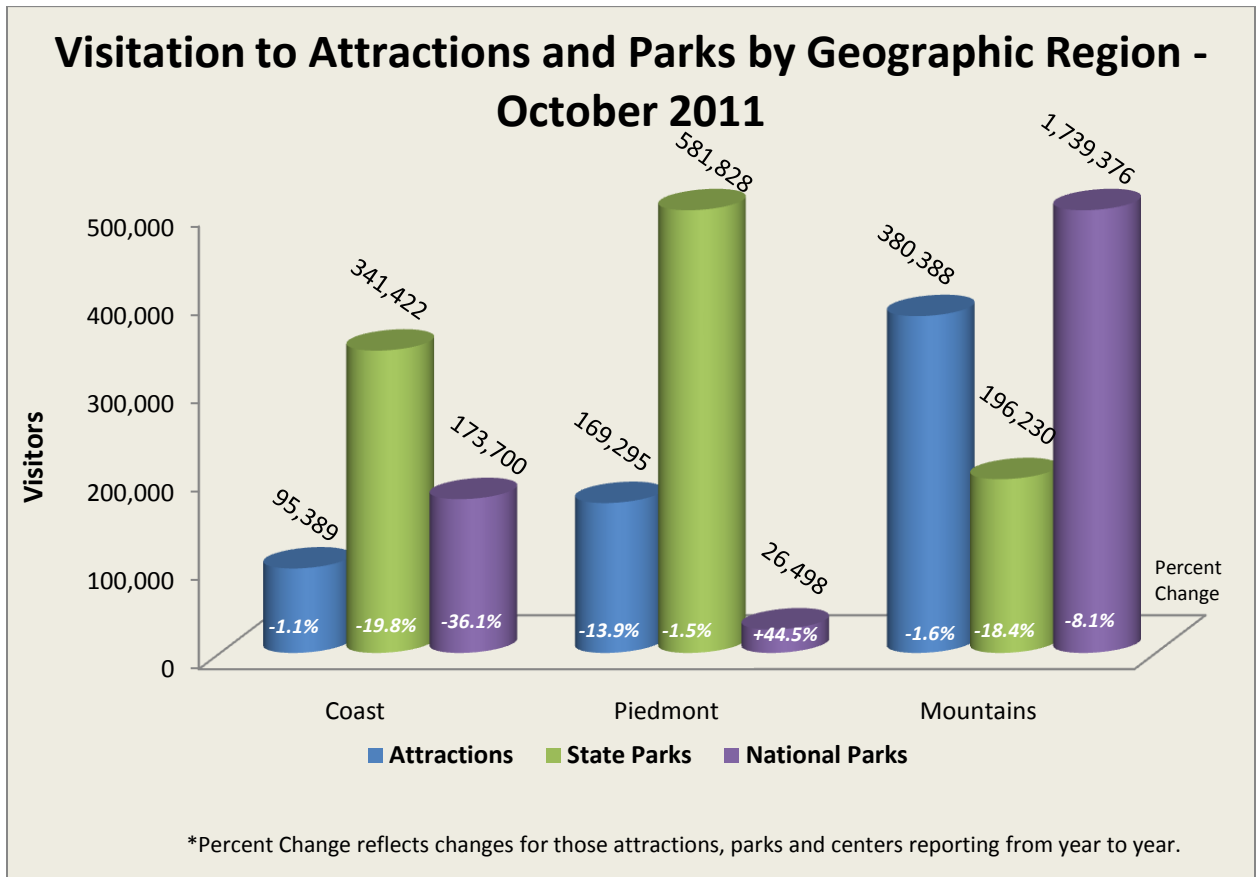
Visitation to Attractions and Parks by Geographic Region - October 2011

500,000
400,000
300,000
200,000
100,000
0

Visitors

95,389
341,422
173,700
169,295
581,828
26,498
380,388
196,230
1,739,376

-1.1%
-19.8%
-36.1%
-13.9%
-1.5%
+44.5%
-1.6%
-18.4%
-8.1%

Percent Change

Coast
Piedmont
Mountains

Attractions
State Parks
National Parks

*Percent Change reflects changes for those attractions, parks and centers reporting from year to year.